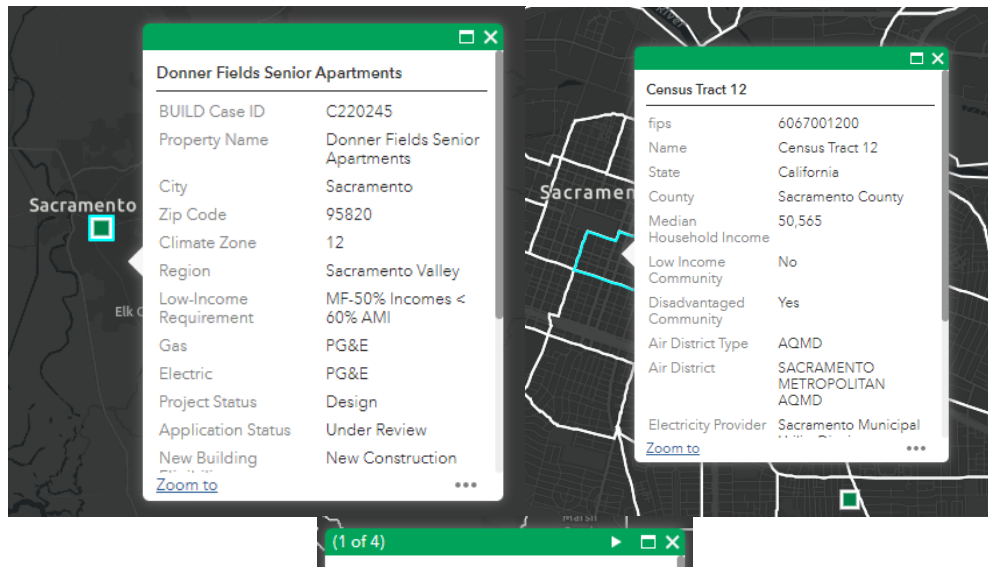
Sacramento

Elk G

Donner Fields Senior Apartments

| | |
|---|---|
| BUILD Case ID | C220245 |
| Property Name | Donner Fields Senior Apartments |
| City | Sacramento |
| Zip Code | 95820 |
| Climate Zone | 12 |
| Region | Sacramento Valley |
| Low-Income Requirement | MF-50% Incomes < 60% AMI |
| Gas | PG&E |
| Electric | PG&E |
| Project Status | Design |
| Application Status | Under Review |
| New Building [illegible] | New Construction |

Zoom to

Sacrame

Census Tract 12

| | |
|---|---|
| fips | 6067001200 |
| Name | Census Tract 12 |
| State | California |
| County | Sacramento County |
| Median Household Income | 50,565 |
| Low Income Community | No |
| Disadvantaged Community | Yes |
| Air District Type | AQMD |
| Air District | SACRAMENTO METROPOLITAN AQMD |
| Electricity Provider | Sacramento Municipal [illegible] |

Zoom to

(1 of 4)